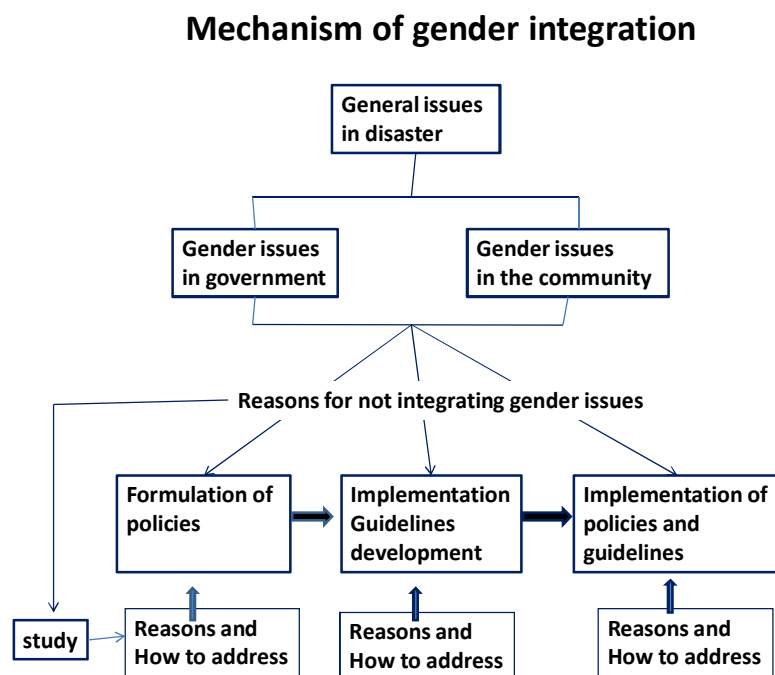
Mechanism of gender integration

General issues in disaster

Gender issues in government

Gender issues in the community

Reasons for not integrating gender issues

Formulation of policies

Implementation Guidelines development

Implementation of policies and guidelines

study

Reasons and How to address

Reasons and How to address

Reasons and How to address